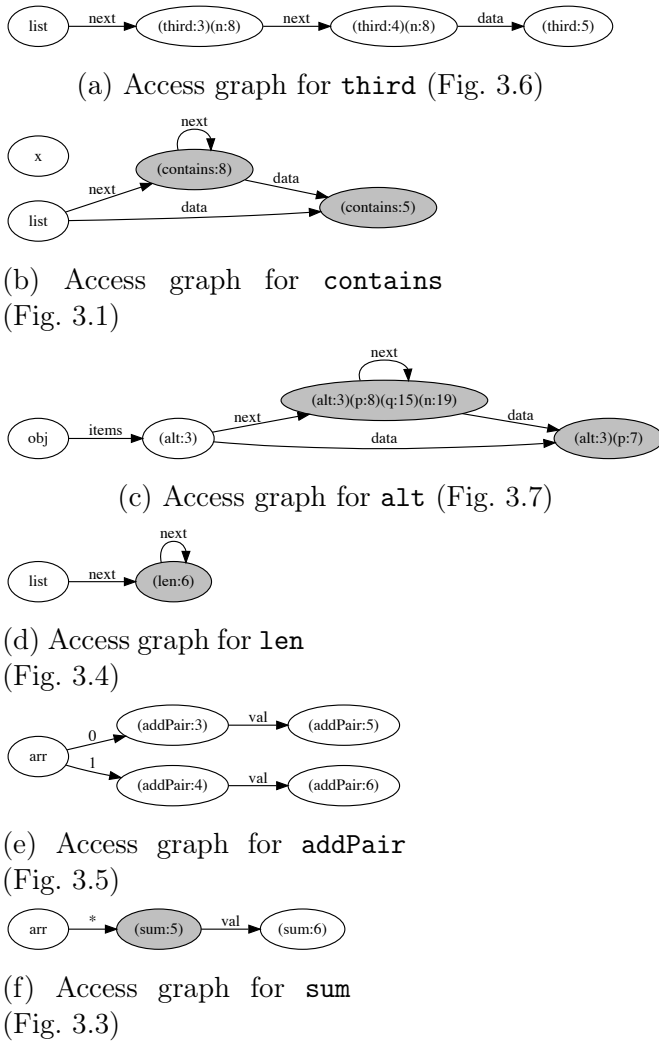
list → next → (third:3)(n:8) → next → (third:4)(n:8) → data → (third:5)

(a) Access graph for third (Fig. 3.6)

x

next

(contains:8)

next

data

list

data

(contains:5)

(b) Access graph for contains (Fig. 3.1)

next

obj

items

(alt:3)

next

(alt:3)(p:8)(q:15)(n:19)

data

data

(alt:3)(p:7)

(c) Access graph for alt (Fig. 3.7)

next

list

next

(len:6)

(d) Access graph for len (Fig. 3.4)

arr

0

(addPair:3)

val

(addPair:5)

1

(addPair:4)

val

(addPair:6)

(e) Access graph for addPair (Fig. 3.5)

arr

*

(sum:5)

val

(sum:6)

(f) Access graph for sum (Fig. 3.3)